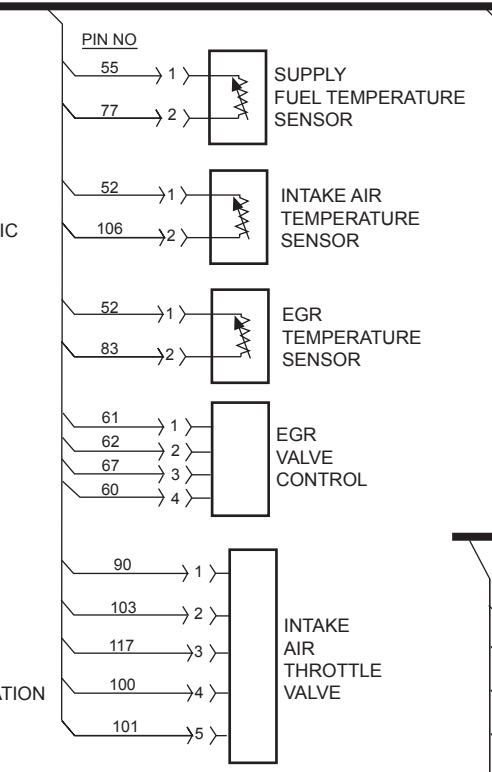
PIN NO

55 1
77 2
SUPPLY FUEL TEMPERATURE SENSOR

52 1
106 2
INTAKE AIR TEMPERATURE SENSOR

IC

52 1
83 2
EGR TEMPERATURE SENSOR

61 1
62 2
67 3
60 4
EGR VALVE CONTROL

90 1
103 2
117 3
100 4
101 5
INTAKE AIR THROTTLE VALVE

ATION